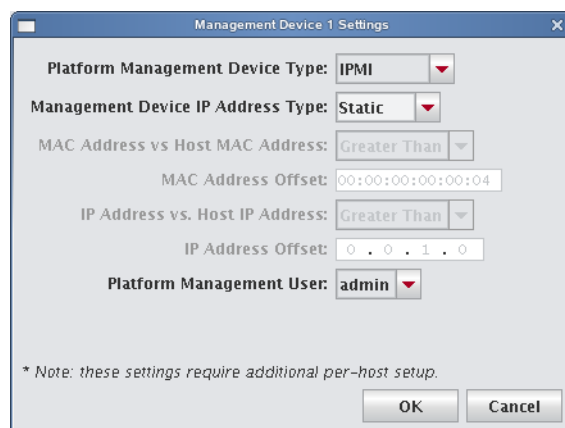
Management Device 1 Settings

Platform Management Device Type: IPMI

Management Device IP Address Type: Static

MAC Address vs Host MAC Address: Greater Than

MAC Address Offset: 00:00:00:00:00:04

IP Address vs. Host IP Address: Greater Than

IP Address Offset: 0 . 0 . 1 . 0

Platform Management User: admin

* Note: these settings require additional per-host setup.

OK Cancel